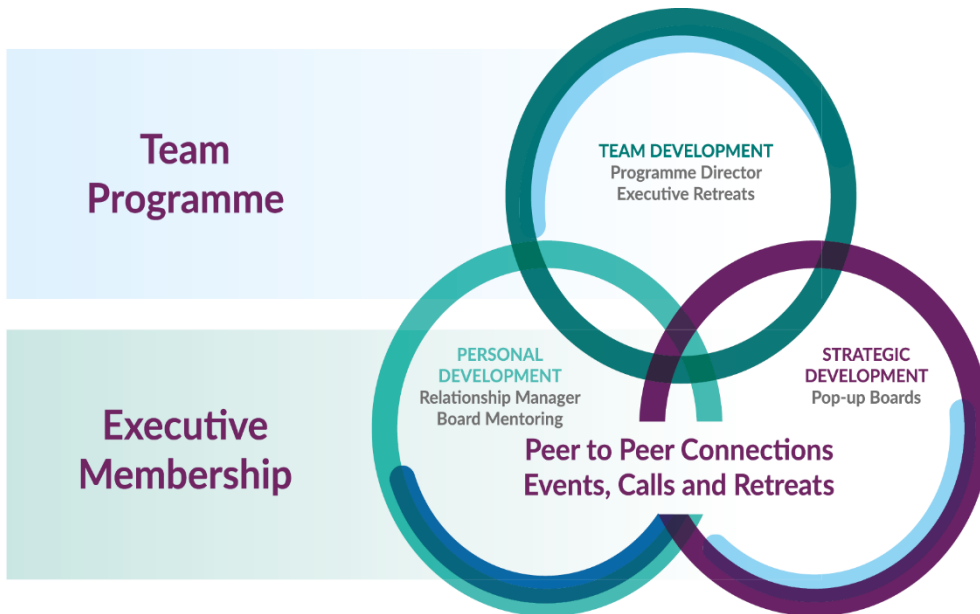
Team Programme

TEAM DEVELOPMENT
Programme Director
Executive Retreats

Executive Membership

PERSONAL DEVELOPMENT
Relationship Manager
Board Mentoring

STRATEGIC DEVELOPMENT
Pop-up Boards

Peer to Peer Connections
Events, Calls and Retreats